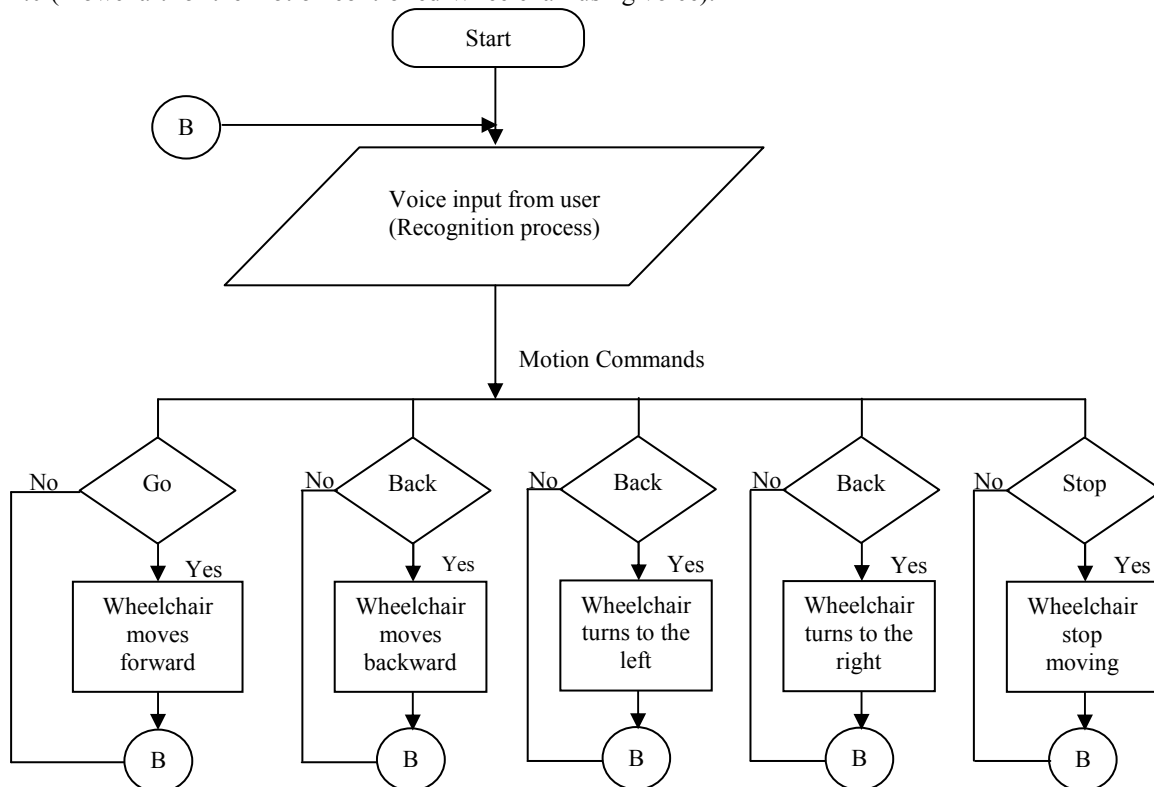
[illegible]

Start

B

Voice input from user (Recognition process)

Motion Commands

No

Go

Yes

Wheelchair moves forward

B

No

Back

Yes

Wheelchair moves backward

B

No

Back

Yes

Wheelchair turns to the left

B

No

Back

Yes

Wheelchair turns to the right

B

No

Stop

Yes

Wheelchair stop moving

B